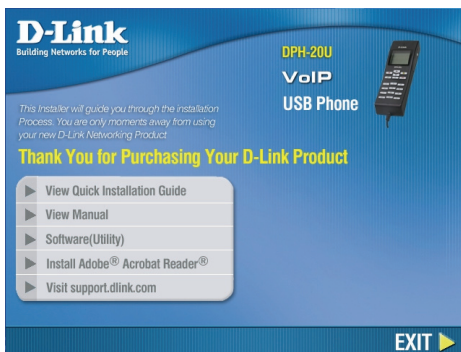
D-Link
Building Networks for People

DPH-20U
VoIP
USB Phone

This Installer will guide you through the installation Process. You are only moments away from using your new D-Link Networking Product.

Thank You for Purchasing Your D-Link Product

View Quick Installation Guide
View Manual
Software(Utility)
Install Adobe® Acrobat Reader®
Visit support.dlink.com

EXIT